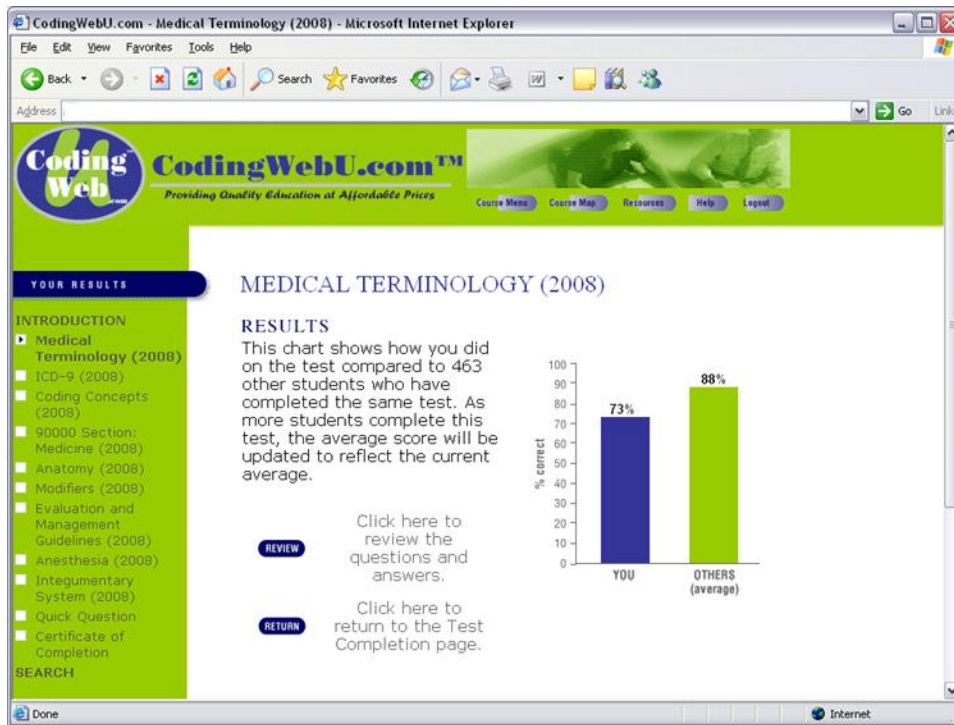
CodingWebU.com - Medical Terminology (2008) - Microsoft Internet Explorer

File Edit View Favorites Tools Help

Back Search Favorites

Address Go Links

Coding Web U .com

CodingWebU.com™

Providing Quality Education at Affordable Prices

Course Menu Course Map Resources Help Logout

YOUR RESULTS

INTRODUCTION

Medical Terminology (2008)

ICD-9 (2008)

Coding Concepts (2008)

90000 Section: Medicine (2008)

Anatomy (2008)

Modifiers (2008)

Evaluation and Management Guidelines (2008)

Anesthesia (2008)

Integumentary System (2008)

Quick Question

Certificate of Completion

SEARCH

MEDICAL TERMINOLOGY (2008)

RESULTS

This chart shows how you did on the test compared to 463 other students who have completed the same test. As more students complete this test, the average score will be updated to reflect the current average.

100
90
80
70
60
50
40
30
20
10
0

% correct

73%

88%

YOU

OTHERS (average)

REVIEW

Click here to review the questions and answers.

RETURN

Click here to return to the Test Completion page.

Done

Internet